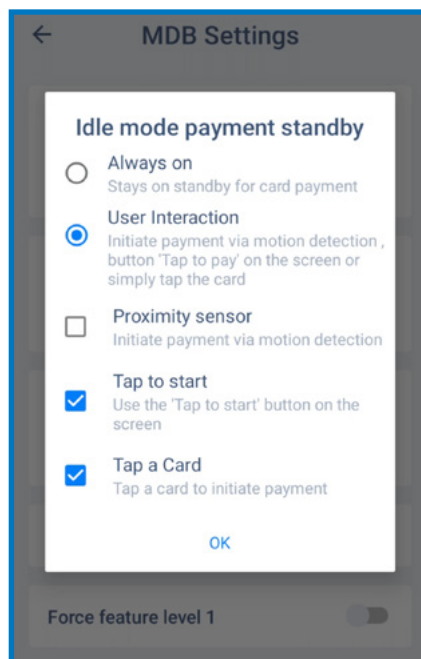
MDB Settings

Idle mode payment standby

Always on
Stays on standby for card payment

User Interaction
Initiate payment via motion detection , button 'Tap to pay' on the screen or simply tap the card

Proximity sensor
Initiate payment via motion detection

Tap to start
Use the 'Tap to start' button on the screen

Tap a Card
Tap a card to initiate payment

OK

Force feature level 1